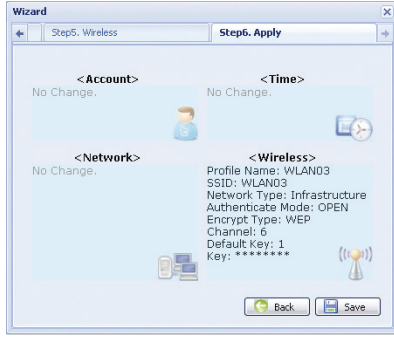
Wizard

Step5. Wireless

Step6. Apply

<Account>
No Change.

<Time>
No Change.

<Network>
No Change.

<Wireless>
Profile Name: WLAN03
SSID: WLAN03
Network Type: Infrastructure
Authenticate Mode: OPEN
Encrypt Type: WEP
Channel: 6
Default Key: 1
Key: ********

Back

Save